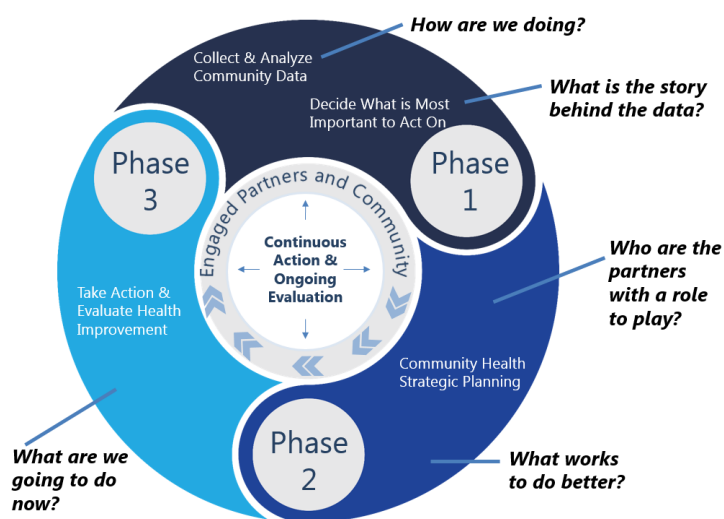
How are we doing?

Collect & Analyze Community Data

What is the story behind the data?

Decide What is Most Important to Act On

Phase 3

Phase 1

Engaged Partners and Community

Continuous Action & Ongoing Evaluation

Who are the partners with a role to play?

Take Action & Evaluate Health Improvement

Community Health Strategic Planning

Phase 2

What are we going to do now?

What works to do better?